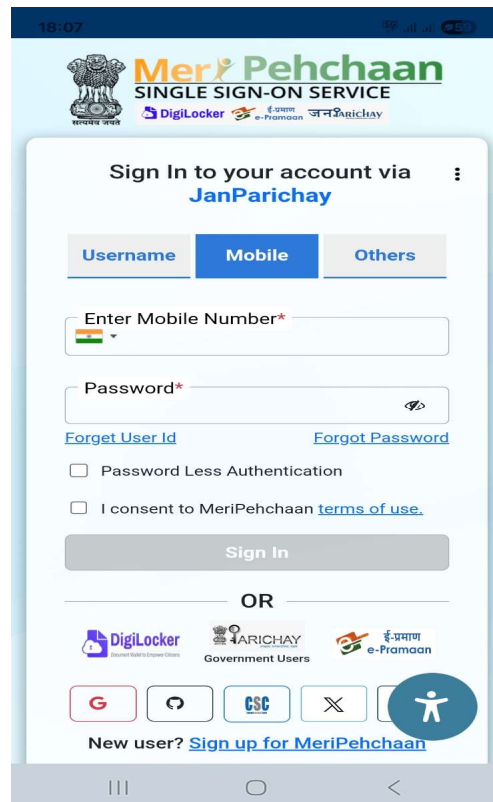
18:07

सत्यमेव जयते

Meri Pehchaan
SINGLE SIGN-ON SERVICE
DigiLocker ई-प्रमाण e-Pramaan जनPARICHAY

Sign In to your account via JanParichay

Username
Mobile
Others

Enter Mobile Number*

Password*

Forget User Id
Forgot Password

Password Less Authentication

I consent to MeriPehchaan terms of use.

Sign In

OR

DigiLocker
Document Wallet to Empower Citizens

PARICHAY
Government Users

ई-प्रमाण e-Pramaan

G
CSC
X

New user? Sign up for MeriPehchaan